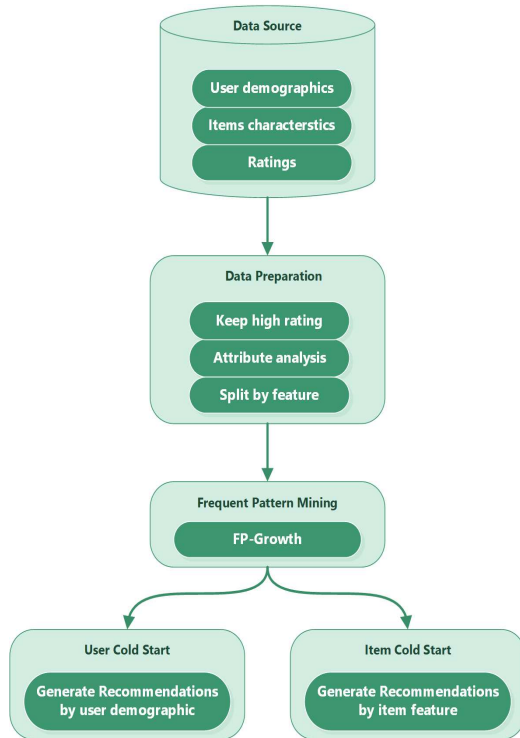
Data Source

User demographics

Items characterstics

Ratings

Data Preparation

Keep high rating

Attribute analysis

Split by feature

Frequent Pattern Mining

FP-Growth

User Cold Start

Generate Recommendations by user demographic

Item Cold Start

Generate Recommendations by item feature